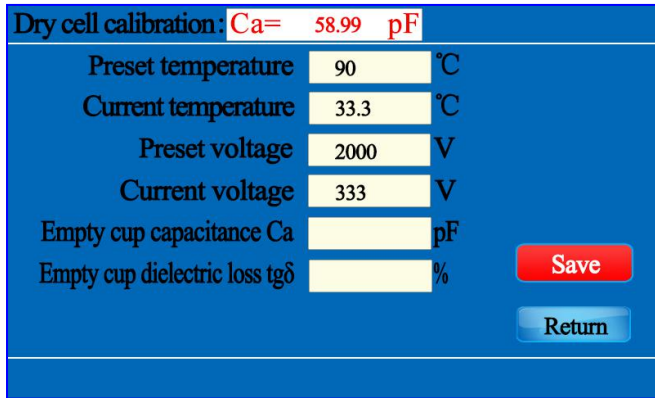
Dry cell calibration: Ca= 58.99 pF

Preset temperature 90 ℃
Current temperature 33.3 ℃
Preset voltage 2000 V
Current voltage 333 V
Empty cup capacitance Ca pF
Empty cup dielectric loss tgδ %

Save
Return